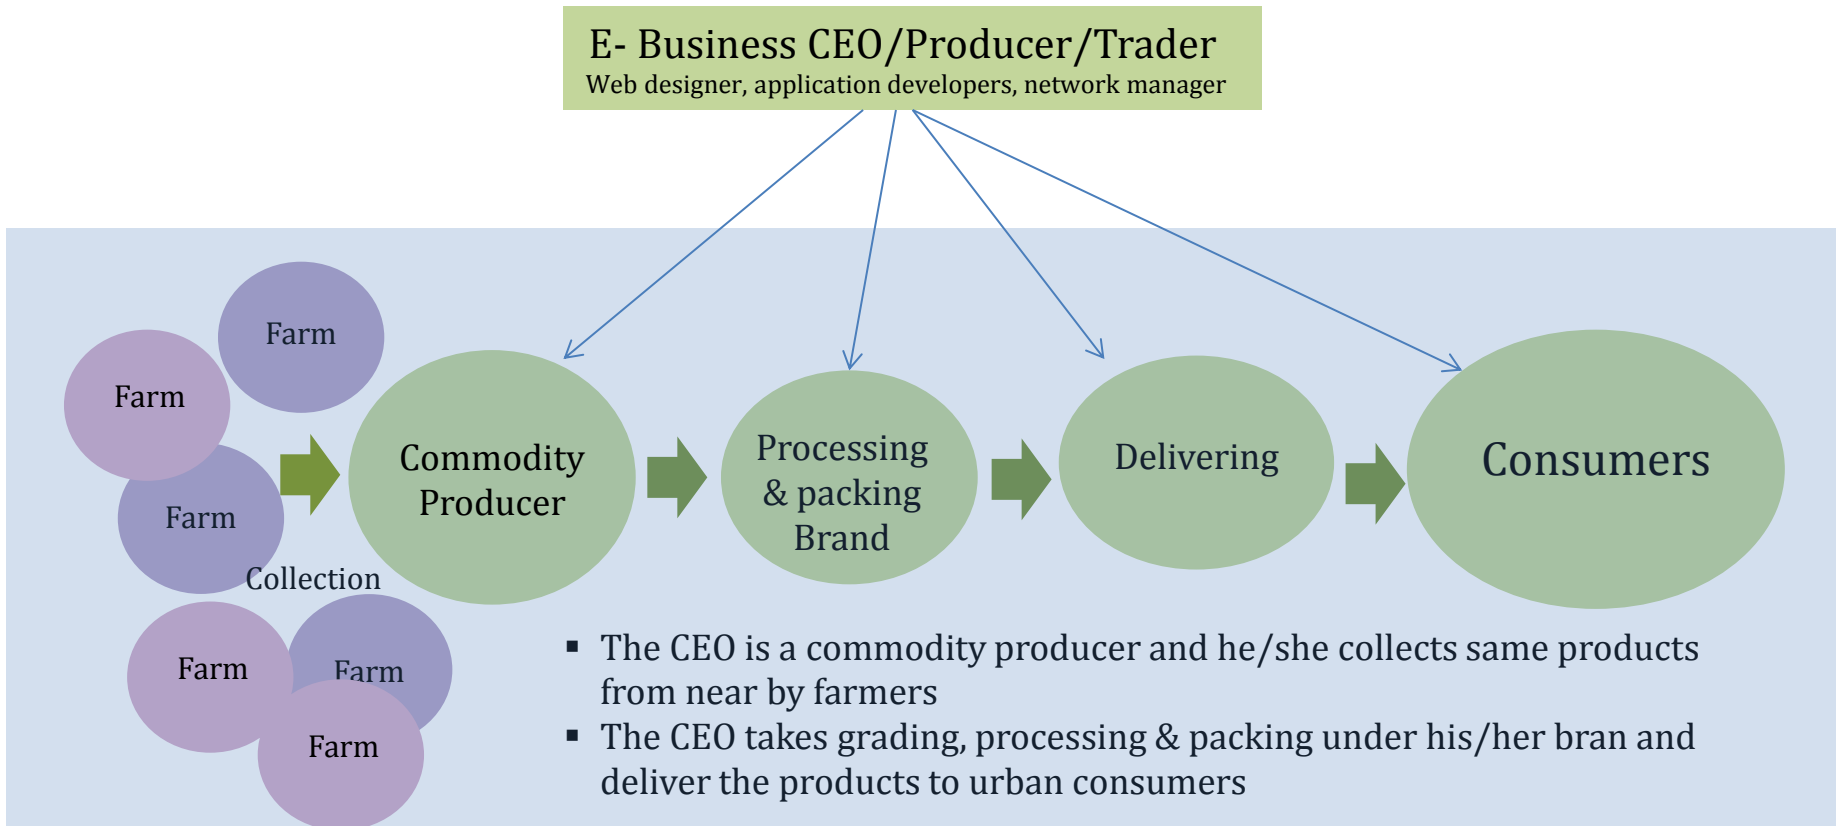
E- Business CEO/Producer/Trader
Web designer, application developers, network manager

Farm

Farm

Farm

Collection

Farm

Farm

Farm

Commodity Producer

Processing & packing Brand

Delivering

Consumers

▪ The CEO is a commodity producer and he/she collects same products from near by farmers
▪ The CEO takes grading, processing & packing under his/her bran and deliver the products to urban consumers